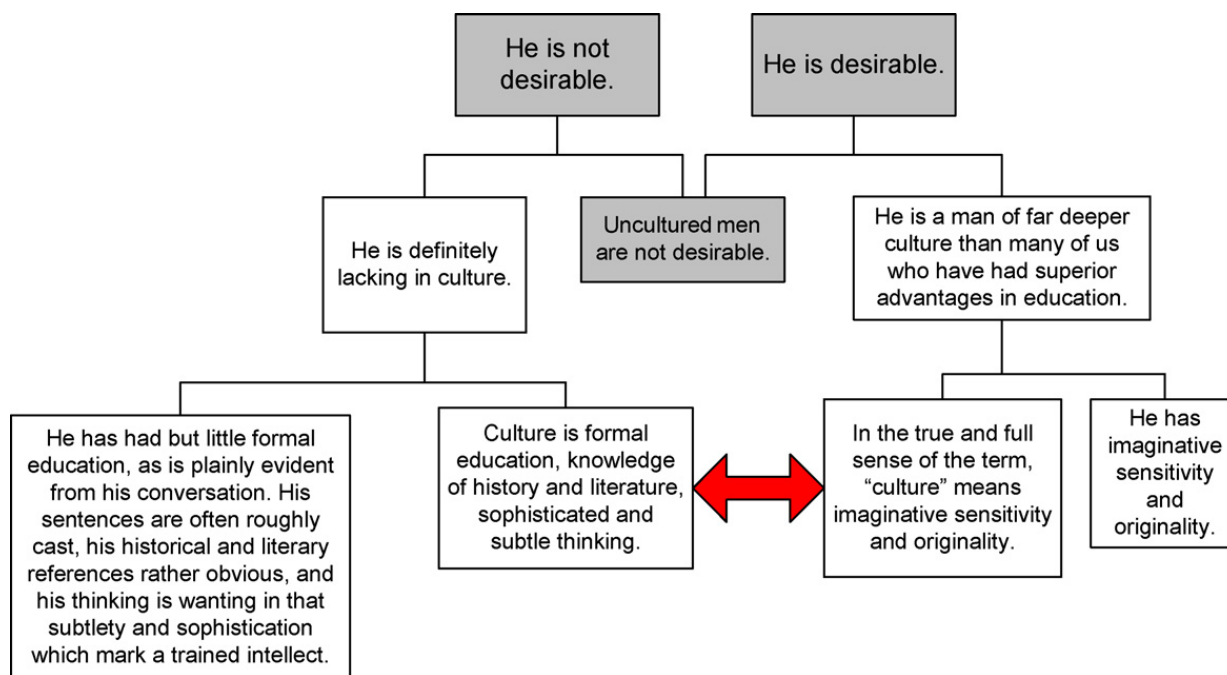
He is not desirable.

He is desirable.

He is definitely lacking in culture.

Uncultured men are not desirable.

He is a man of far deeper culture than many of us who have had superior advantages in education.

He has had but little formal education, as is plainly evident from his conversation. His sentences are often roughly cast, his historical and literary references rather obvious, and his thinking is wanting in that subtlety and sophistication which mark a trained intellect.

Culture is formal education, knowledge of history and literature, sophisticated and subtle thinking.

In the true and full sense of the term, “culture” means imaginative sensitivity and originality.

He has imaginative sensitivity and originality.